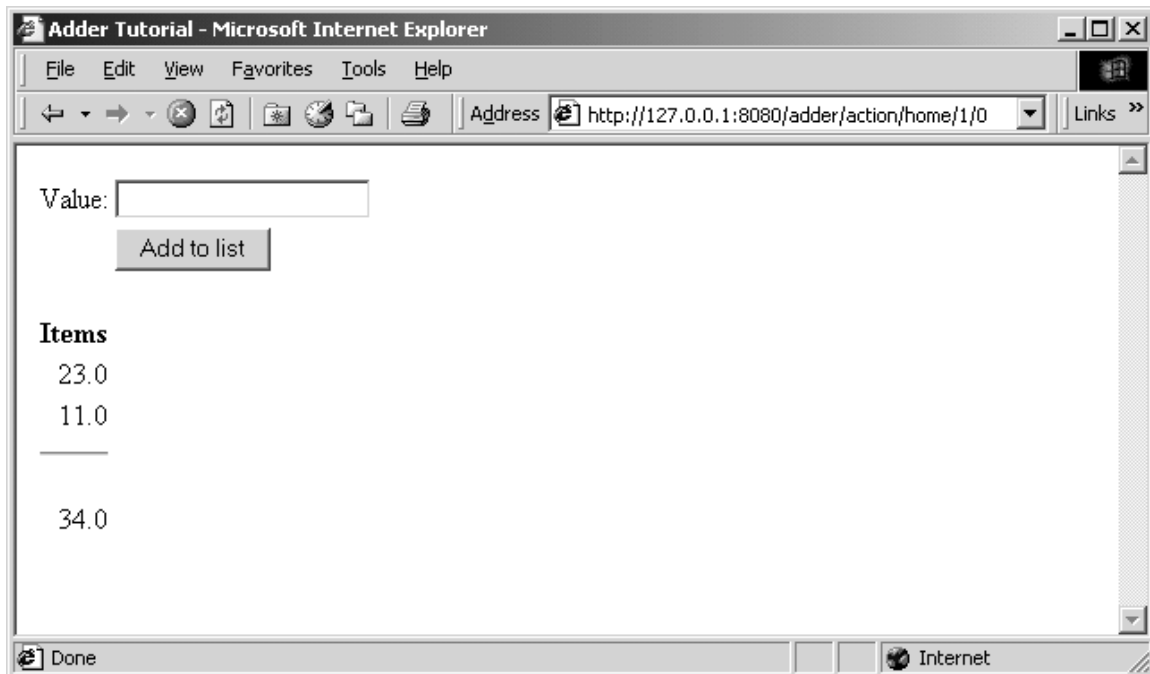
Adder Tutorial - Microsoft Internet Explorer

File Edit View Favorites Tools Help

Address http://127.0.0.1:8080/adder/action/home/1/0 Links »

Value:

Add to list

Items
23.0
11.0

34.0

Done Internet